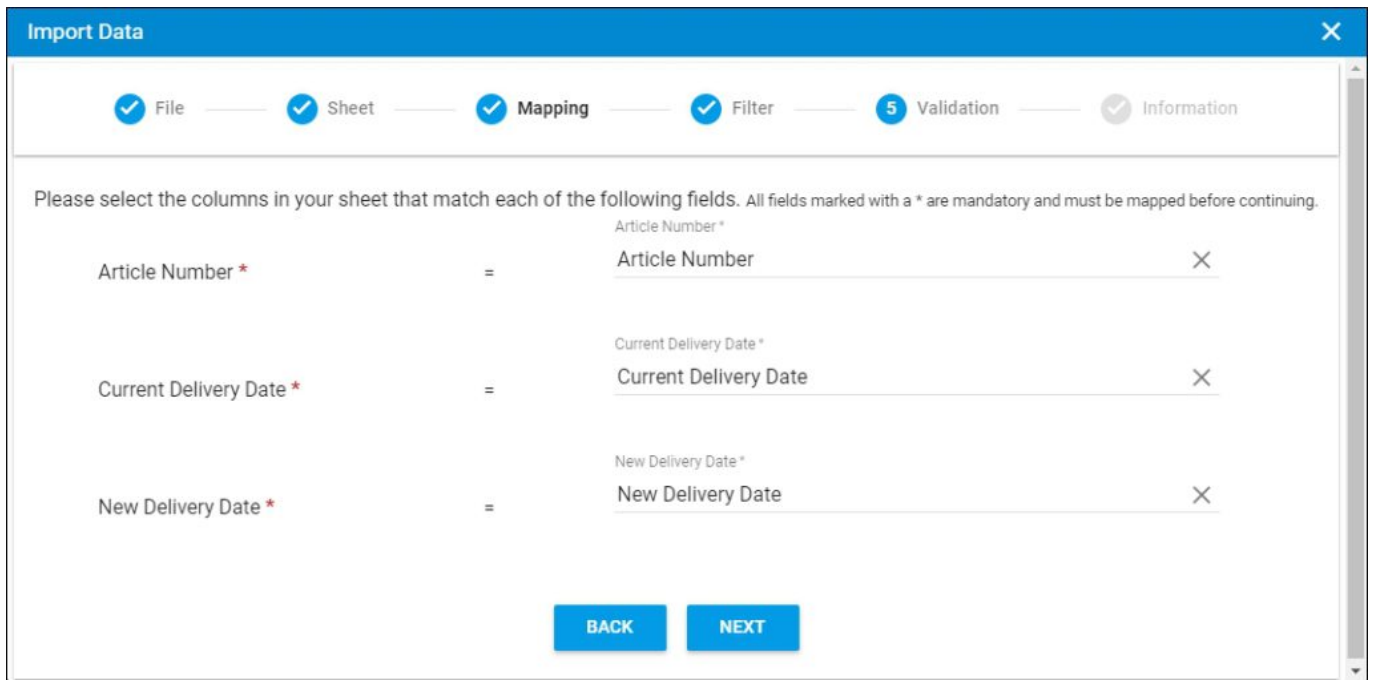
Import Data

File Sheet Mapping Filter 5 Validation Information

Please select the columns in your sheet that match each of the following fields. All fields marked with a * are mandatory and must be mapped before continuing.

Article Number * = Article Number *
Article Number

Current Delivery Date * = Current Delivery Date *
Current Delivery Date

New Delivery Date * = New Delivery Date *
New Delivery Date

BACK NEXT